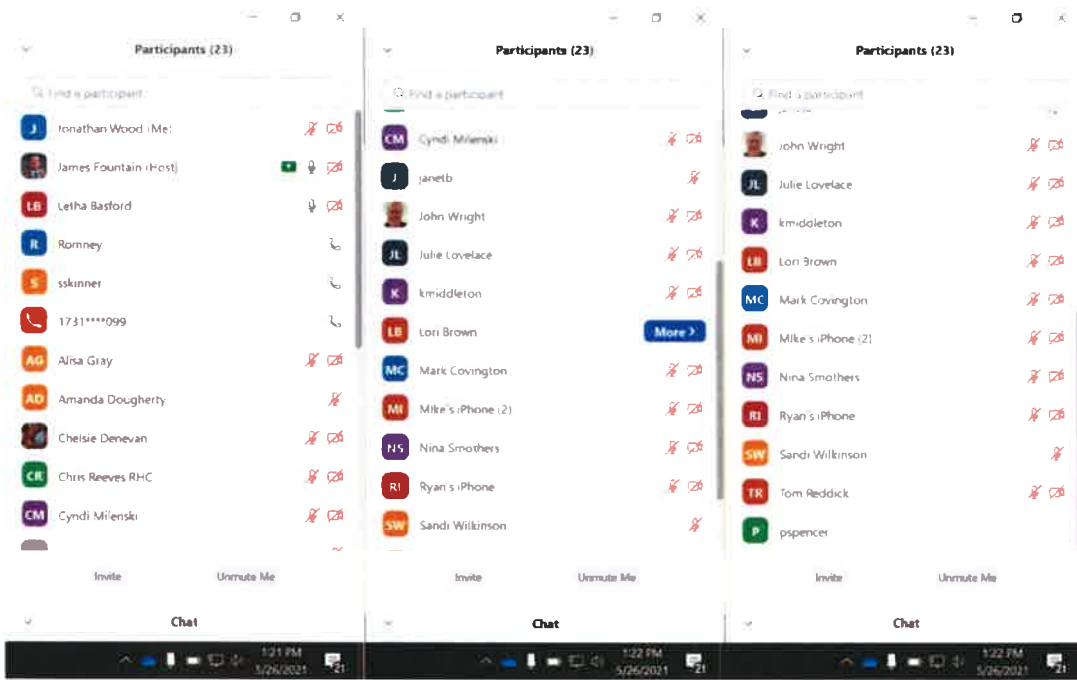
Participants (23)

Find a participant

J Jonathan Wood (Me)

James Fountain (Host)

LB Letha Basford

R Romney

S sskinner

1731****099

AG Alisa Gray

AD Amanda Dougherty

Chelsie Denevan

CR Chris Reeves RHC

CM Cyndi Milenski

Invite Unmute Me

Chat

1:21 PM 5/26/2021

Participants (23)

Find a participant

CM Cyndi Milenski

J janetb

John Wright

JL Julie Lovelace

K kmiddleton

LB Lori Brown More >

MC Mark Covington

MI Mike's iPhone (2)

NS Nina Smothers

RI Ryan's iPhone

SW Sandi Wilkinson

Invite Unmute Me

Chat

1:22 PM 5/26/2021

Participants (23)

Find a participant

John Wright

JL Julie Lovelace

K kmiddleton

LB Lori Brown

MC Mark Covington

MI Mike's iPhone (2)

NS Nina Smothers

RI Ryan's iPhone

SW Sandi Wilkinson

TR Tom Reddick

P pspencer

Invite Unmute Me

Chat

1:22 PM 5/26/2021